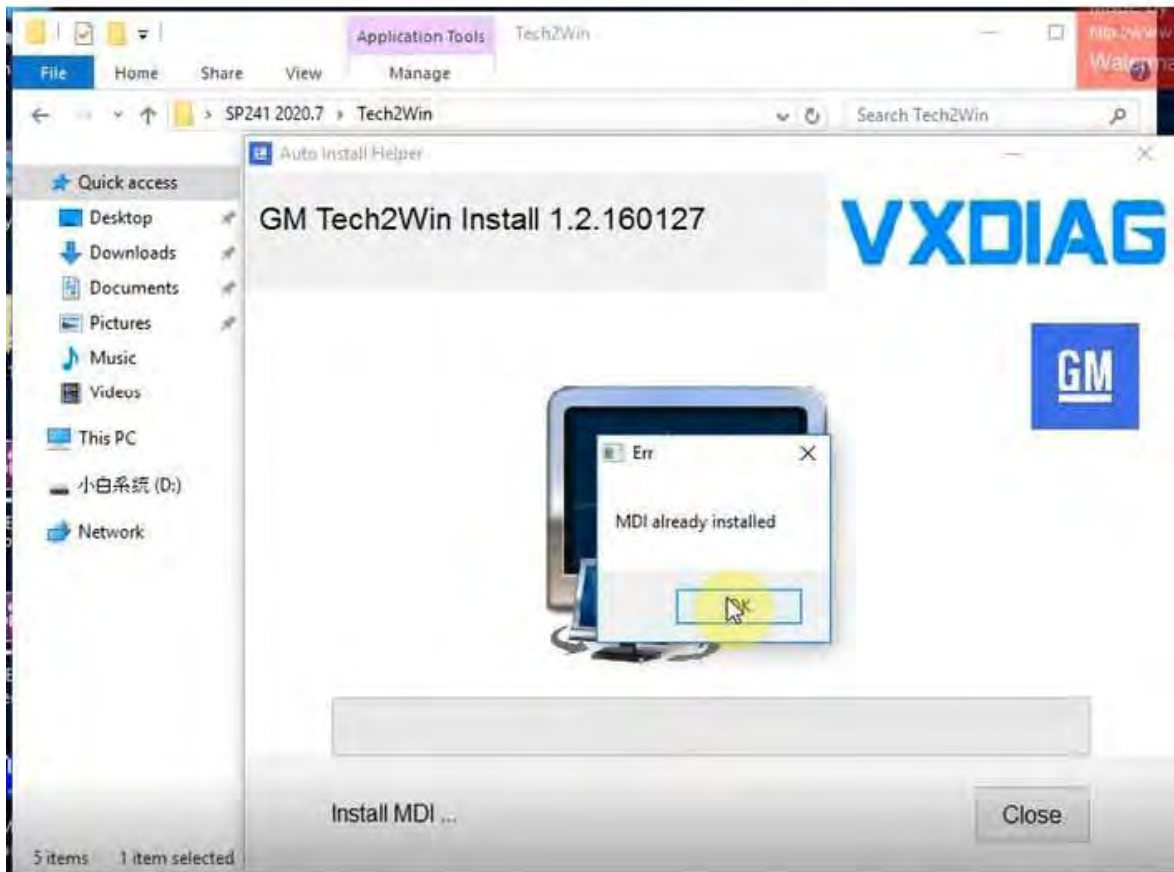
Application Tools
Tech2Win
File
Home
Share
View
Manage
SP241 2020.7 › Tech2Win
Search Tech2Win
Auto Install Helper
Quick access
Desktop
Downloads
Documents
Pictures
Music
Videos
This PC
小白系统 (D:)
Network
GM Tech2Win Install 1.2.160127
VXDIAG
GM
Err
MDI already installed
OK
Install MDI ...
Close
5 items 1 item selected
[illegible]
Waterma